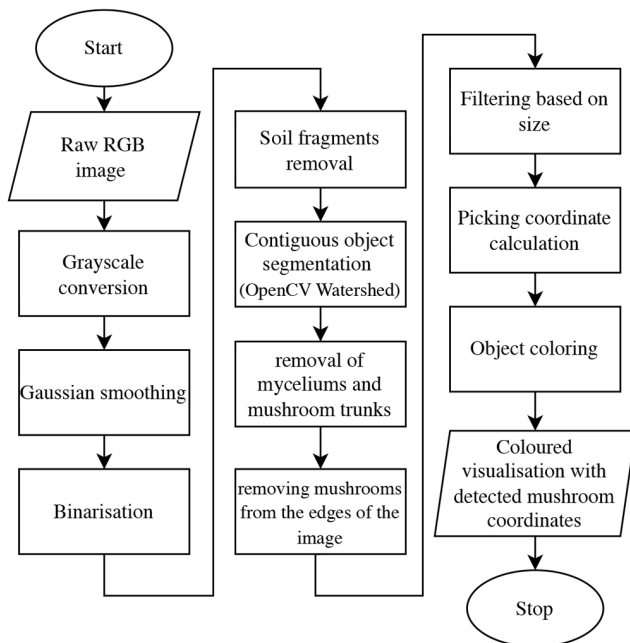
Start

Raw RGB image

Grayscale conversion

Gaussian smoothing

Binarisation

Soil fragments removal

Contiguous object segmentation (OpenCV Watershed)

removal of myceliums and mushroom trunks

removing mushrooms from the edges of the image

Filtering based on size

Picking coordinate calculation

Object coloring

Coloured visualisation with detected mushroom coordinates

Stop